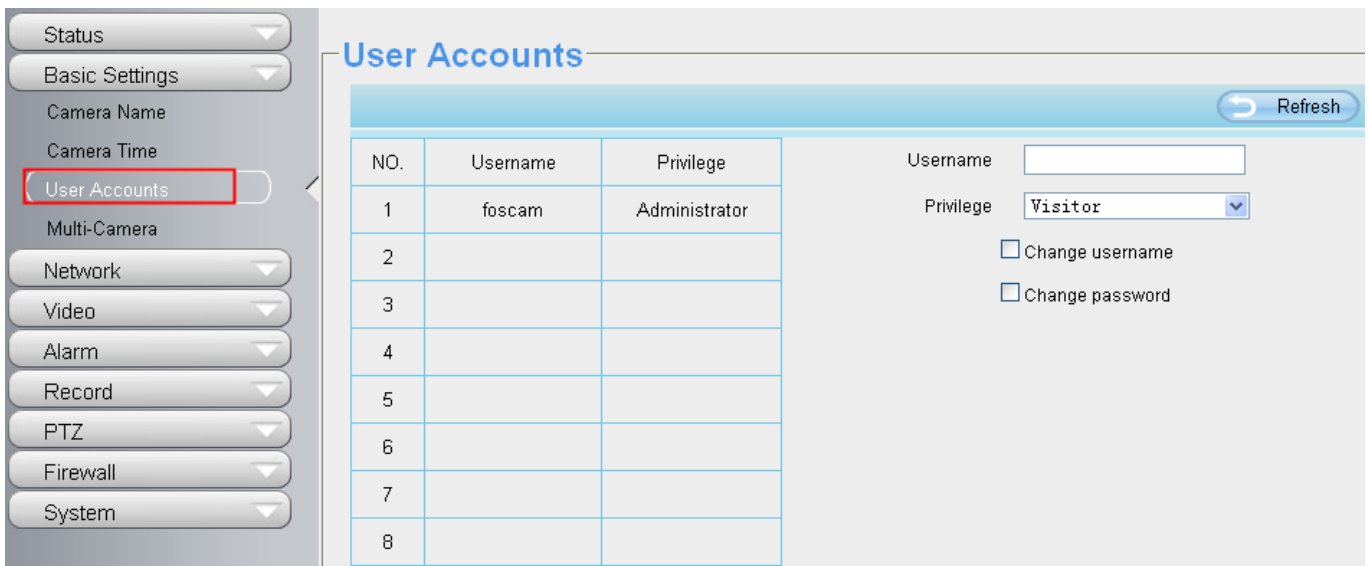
Status
Basic Settings
Camera Name
Camera Time
User Accounts
Multi-Camera
Network
Video
Alarm
Record
PTZ
Firewall
System

User Accounts

Refresh

| NO. | Username | Privilege |
|---|---|---|
| 1 | foscam | Administrator |
| 2 | | |
| 3 | | |
| 4 | | |
| 5 | | |
| 6 | | |
| 7 | | |
| 8 | | |

Username
Privilege Visitor
Change username
Change password